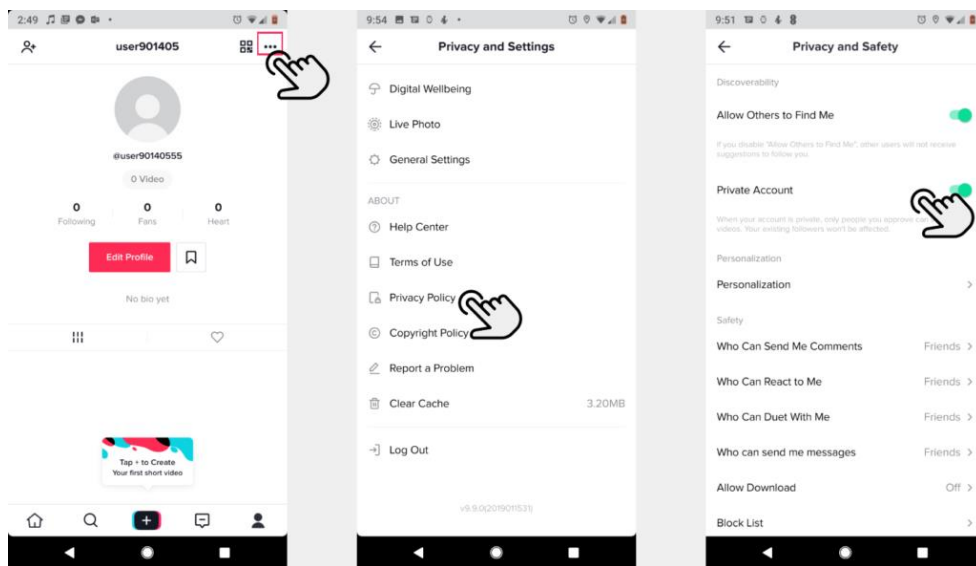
2:49

user901405

@user90140555

0 Video

0
Following

0
Fans

0
Heart

Edit Profile

No bio yet

Tap + to Create
Your first short video

9:54

Privacy and Settings

Digital Wellbeing

Live Photo

General Settings

ABOUT

Help Center

Terms of Use

Privacy Policy

Copyright Policy

Report a Problem

Clear Cache 3.20MB

Log Out

v9.9.0(2019011531)

9:51

Privacy and Safety

Discoverability

Allow Others to Find Me

If you disable "Allow Others to Find Me", other users will not receive suggestions to follow you.

Private Account

When your account is private, only people you approve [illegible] videos. Your existing followers won't be affected.

Personalization

Personalization

Safety

Who Can Send Me Comments Friends

Who Can React to Me Friends

Who Can Duet With Me Friends

Who can send me messages Friends

Allow Download Off

Block List